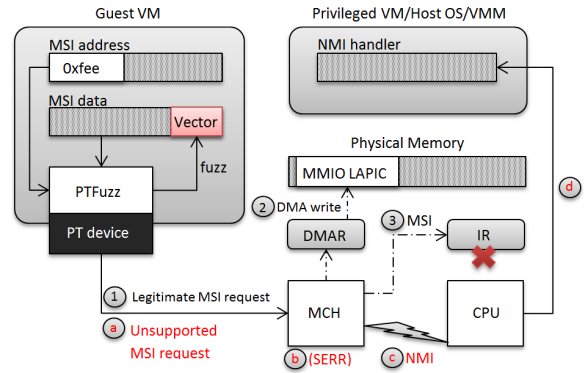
Guest VM

MSI address

0xfee

MSI data

Vector

fuzz

PTFuzz

PT device

Privileged VM/Host OS/VMM

NMI handler

Physical Memory

MMIO LAPIC

2 DMA write

3 MSI

DMAR

IR

d

1 Legitimate MSI request

a Unsupported MSI request

MCH

CPU

b (SERR)

c NMI